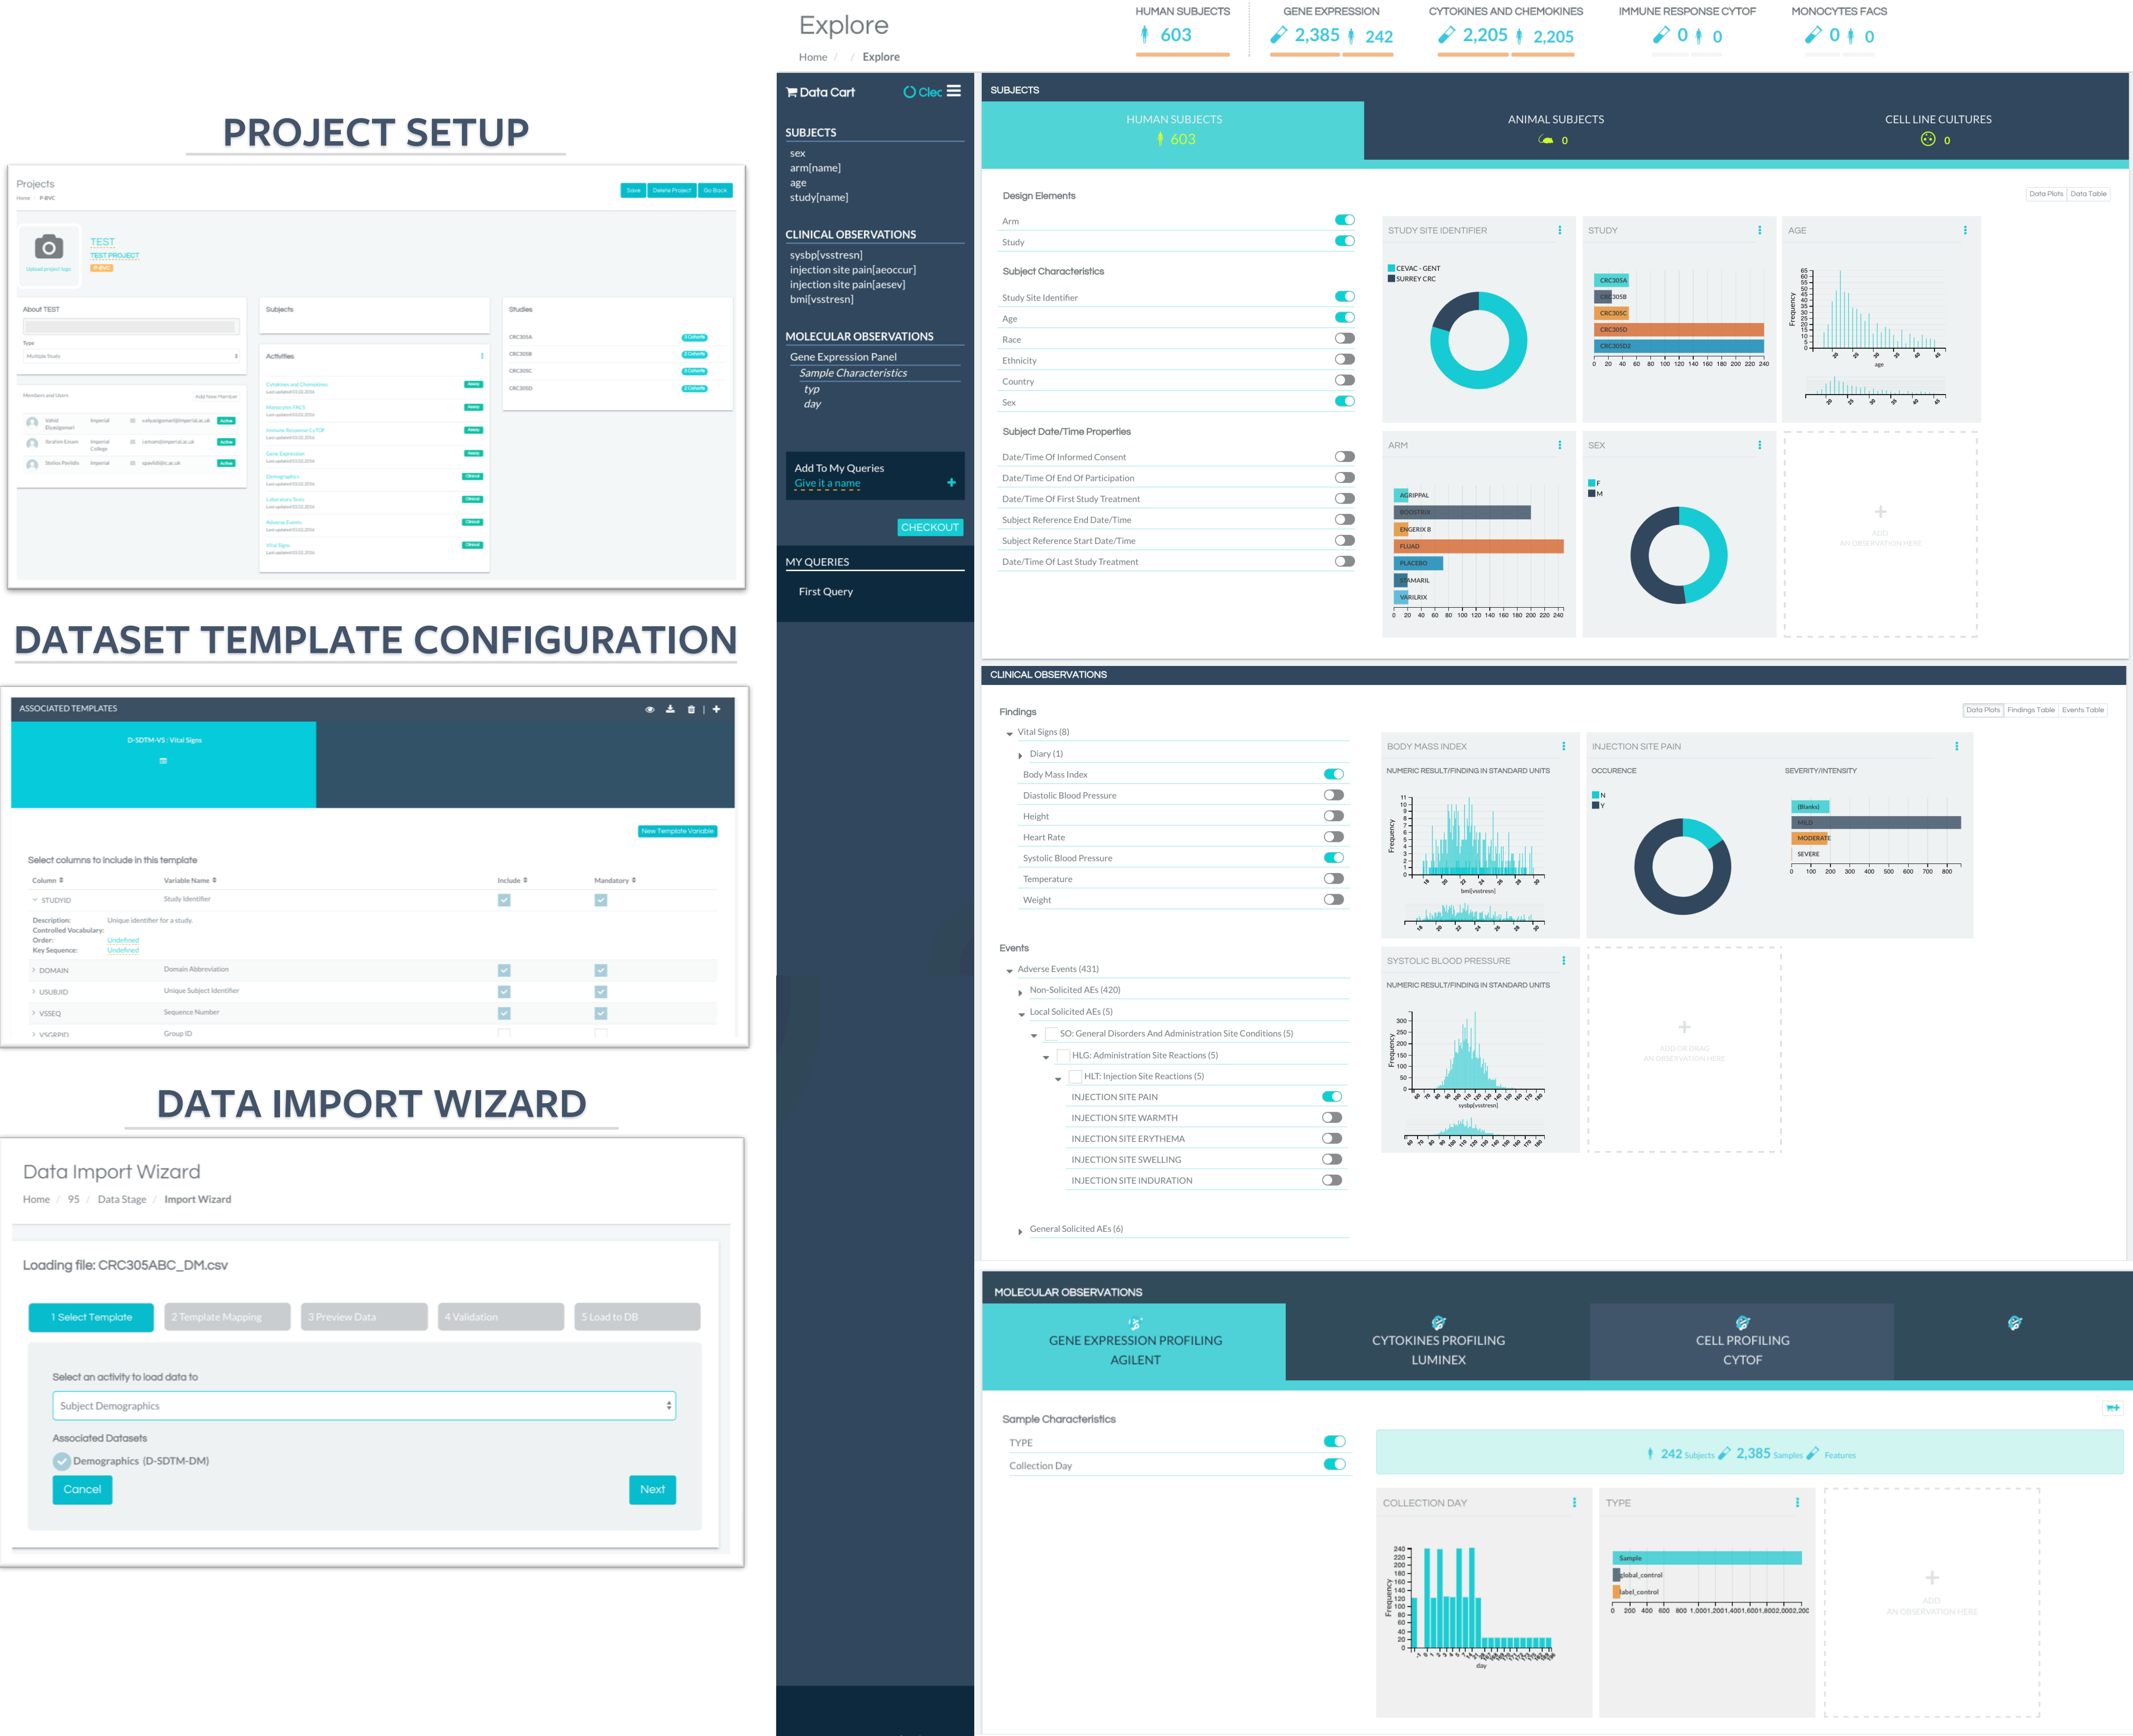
PROJECT SETUP

Projects

Save Delete Project Go Back

TEST
TEST PROJECT

About TEST

Subjects

Studies

CRC305A
CRC305B
CRC305C
CRC305D

Activities

Members and Users

DATASET TEMPLATE CONFIGURATION

ASSOCIATED TEMPLATES

D-SDTM-VS : Vital Signs

New Template Variable

Select columns to include in this template

| Column | Variable Name | Include | Mandatory |
|---|---|---|---|
| STUDYID | Study Identifier | | |
| DOMAIN | Domain Abbreviation | | |
| USUBJID | Unique Subject Identifier | | |
| VSSEQ | Sequence Number | | |
| VSGRPID | Group ID | | |

Description: Unique identifier for a study.
Controlled Vocabulary:
Order: Undefined
Key Sequence: Undefined

DATA IMPORT WIZARD

Data Import Wizard

Home / 95 / Data Stage / Import Wizard

Loading file: CRC305ABC_DM.csv

1 Select Template | 2 Template Mapping | 3 Preview Data | 4 Validation | 5 Load to DB

Select an activity to load data to

Subject Demographics

Associated Datasets

Demographics (D-SDTM-DM)

Cancel Next

Explore

Home / / Explore

HUMAN SUBJECTS 603
GENE EXPRESSION 2,385 242
CYTOKINES AND CHEMOKINES 2,205 2,205
IMMUNE RESPONSE CYTOF 0 0
MONOCYTES FACS 0 0

Data Cart Clear

SUBJECTS
sex
arm[name]
age
study[name]

CLINICAL OBSERVATIONS
sysbp[vsstresn]
injection site pain[aeoccur]
injection site pain[aesev]
bmi[vsstresn]

MOLECULAR OBSERVATIONS
Gene Expression Panel
Sample Characteristics
typ
day

Add To My Queries
Give it a name

CHECKOUT

MY QUERIES
First Query

SUBJECTS

HUMAN SUBJECTS 603
ANIMAL SUBJECTS 0
CELL LINE CULTURES 0

Design Elements
Arm
Study

Subject Characteristics
Study Site Identifier
Age
Race
Ethnicity
Country
Sex

Subject Date/Time Properties
Date/Time Of Informed Consent
Date/Time Of End Of Participation
Date/Time Of First Study Treatment
Subject Reference End Date/Time
Subject Reference Start Date/Time
Date/Time Of Last Study Treatment

Data Plots Data Table

STUDY SITE IDENTIFIER
CEVAC - GENT
SURREY CRC

STUDY
CRC305A
CRC305B
CRC305C
CRC305D
CRC305D2

AGE
Frequency
age

ARM
AGRIPPAL
BOOSTRIX
ENGERIX B
FLUAD
PLACEBO
STAMARIL
VARILRIX

SEX
F
M

ADD AN OBSERVATION HERE

CLINICAL OBSERVATIONS

Data Plots Findings Table Events Table

Findings
Vital Signs (8)
Diary (1)
Body Mass Index
Diastolic Blood Pressure
Height
Heart Rate
Systolic Blood Pressure
Temperature
Weight

Events
Adverse Events (431)
Non-Solicited AEs (420)
Local Solicited AEs (5)
SO: General Disorders And Administration Site Conditions (5)
HLG: Administration Site Reactions (5)
HLT: Injection Site Reactions (5)
INJECTION SITE PAIN
INJECTION SITE WARMTH
INJECTION SITE ERYTHEMA
INJECTION SITE SWELLING
INJECTION SITE INDURATION
General Solicited AEs (6)

BODY MASS INDEX
NUMERIC RESULT/FINDING IN STANDARD UNITS
Frequency
bmi[vsstresn]

INJECTION SITE PAIN
OCCURENCE
N
Y
SEVERITY/INTENSITY
(Blanks)
MILD
MODERATE
SEVERE

SYSTOLIC BLOOD PRESSURE
NUMERIC RESULT/FINDING IN STANDARD UNITS
Frequency
sysbp[vsstresn]

ADD OR DRAG AN OBSERVATION HERE

MOLECULAR OBSERVATIONS

GENE EXPRESSION PROFILING AGILENT
CYTOKINES PROFILING LUMINEX
CELL PROFILING CYTOF

Sample Characteristics
TYPE
Collection Day

242 Subjects 2,385 Samples Features

COLLECTION DAY
Frequency
day

TYPE
Sample
global_control
label_control

ADD AN OBSERVATION HERE